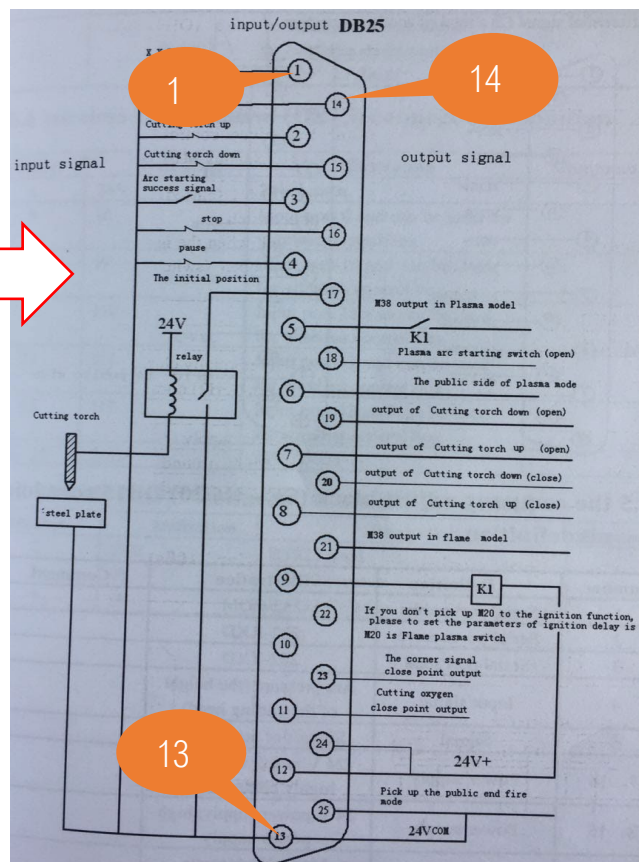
input/output DB25

1

14

X-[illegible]

Cutting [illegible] up

input signal

Cutting torch down

output signal

Arc starting success signal

stop

pause

The initial position

24V

relay

Cutting torch

steel plate

1

14

2

15

3

16

4

17

5

18

6

19

7

20

8

21

9

22

10

23

11

24

12

25

13

M38 output in Plasma model

K1

Plasma arc starting switch (open)

The public side of plasma mode

output of Cutting torch down (open)

output of Cutting torch up (open)

output of Cutting torch down (close)

output of Cutting torch up (close)

M38 output in flame model

K1

If you don't pick up M20 to the ignition function, please to set the parameters of ignition delay is

M20 is Flame plasma switch

The corner signal close point output

Cutting oxygen close point output

24V+

Pick up the public end fire mode

24VCOM

13